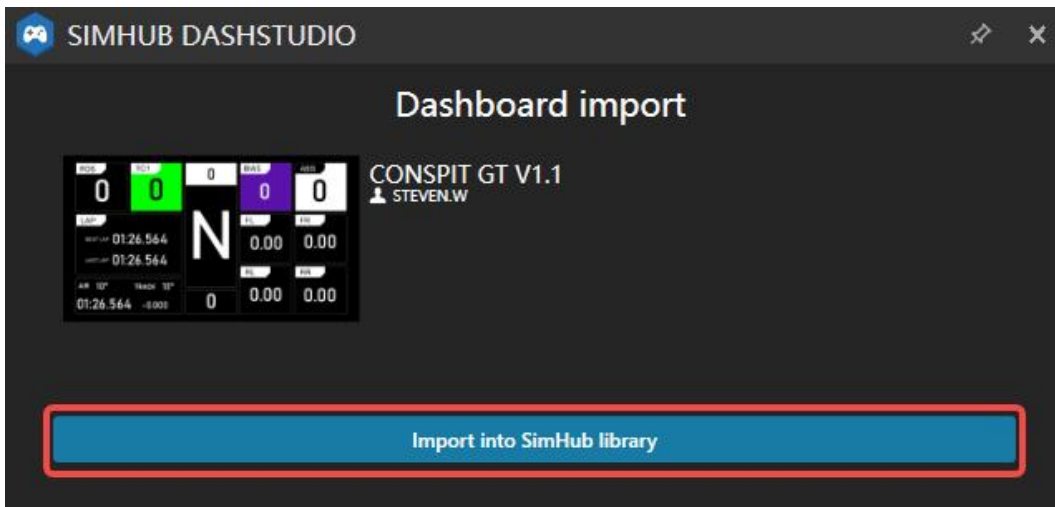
SIMHUB DASHSTUDIO

Dashboard import

POS 0 TC1 0 0 BIAS 0 ABS 0
LAP
BEST LAP 01:26.564
LAST LAP 01:26.564
N
FL 0.00 FR 0.00
RL 0.00 RR 0.00
AIR 10° TRACK 10°
01:26.564 -0.000
0

CONSPIT GT V1.1
STEVEN.W

Import into SimHub library